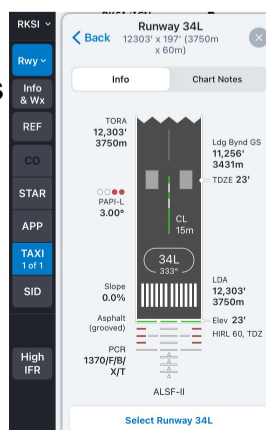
RKSI ˅

Rwy ˅

Info & Wx

REF

CO

STAR

APP

TAXI 1 of 1

SID

High IFR

< Back

Runway 34L

12303' x 197' (3750m x 60m)

Info

Chart Notes

TORA 12,303' 3750m

PAPI-L 3.00°

Ldg Bynd GS 11,256' 3431m

TDZE 23'

CL 15m

34L 333°

Slope 0.0%

Asphalt (grooved)

PCR 1370/F/B/X/T

LDA 12,303' 3750m

Elev 23'

HIRL 60, TDZ

ALSF-II

Select Runway 34L